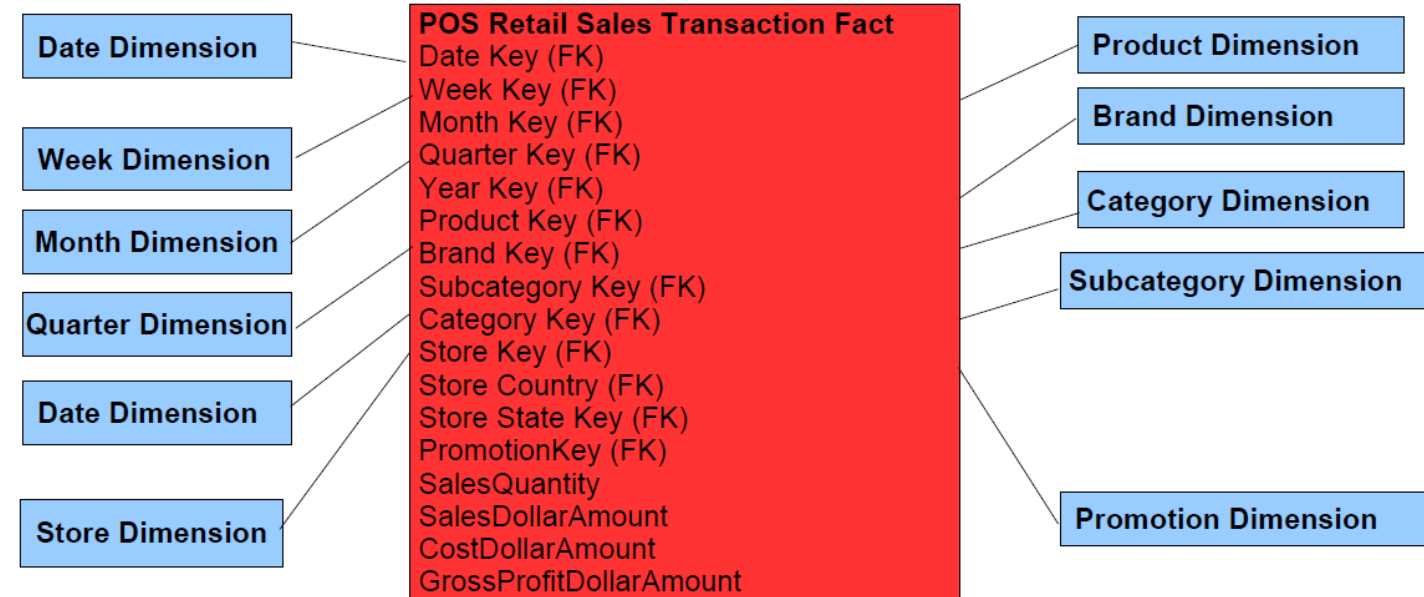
Date Dimension

Week Dimension

Month Dimension

Quarter Dimension

Date Dimension

Store Dimension

POS Retail Sales Transaction Fact
Date Key (FK)
Week Key (FK)
Month Key (FK)
Quarter Key (FK)
Year Key (FK)
Product Key (FK)
Brand Key (FK)
Subcategory Key (FK)
Category Key (FK)
Store Key (FK)
Store Country (FK)
Store State Key (FK)
PromotionKey (FK)
SalesQuantity
SalesDollarAmount
CostDollarAmount
GrossProfitDollarAmount

Product Dimension

Brand Dimension

Category Dimension

Subcategory Dimension

Promotion Dimension